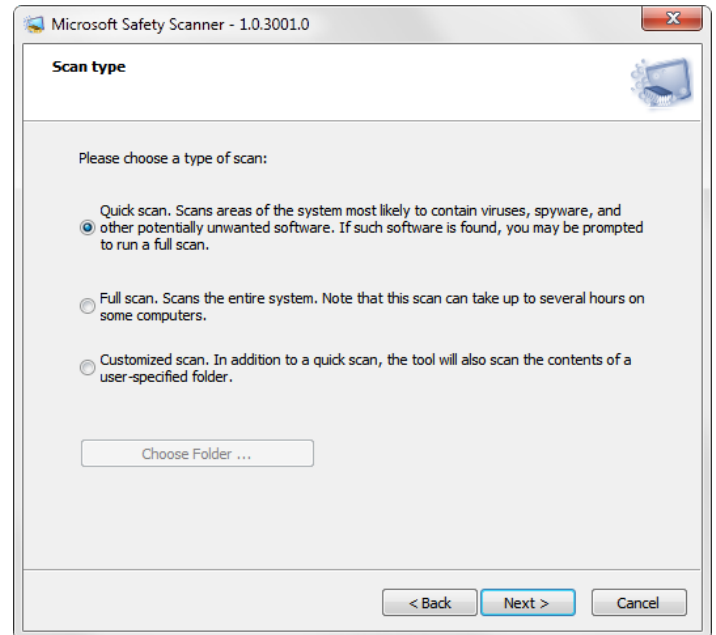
Microsoft Safety Scanner - 1.0.3001.0

Scan type

Please choose a type of scan:

Quick scan. Scans areas of the system most likely to contain viruses, spyware, and other potentially unwanted software. If such software is found, you may be prompted to run a full scan.

Full scan. Scans the entire system. Note that this scan can take up to several hours on some computers.

Customized scan. In addition to a quick scan, the tool will also scan the contents of a user-specified folder.

Choose Folder ...

< Back Next > Cancel